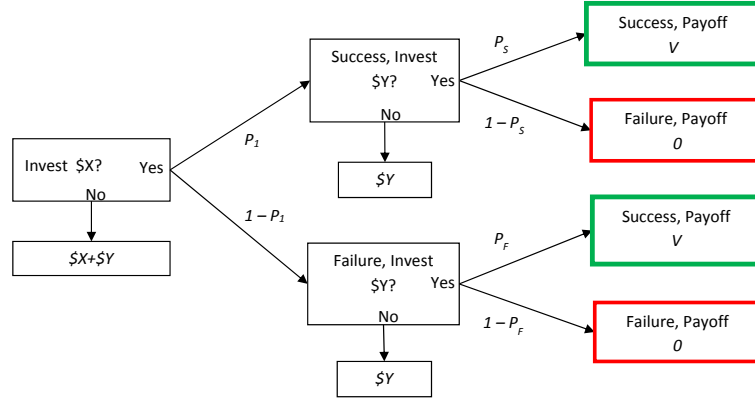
Invest $X? Yes
No
$X+$Y

$P_1$
$1 – P_1$

Success, Invest $Y? Yes
No
$Y

$P_S$
$1 – P_S$

Success, Payoff
V

Failure, Payoff
0

Failure, Invest $Y? Yes
No
$Y

$P_F$
$1 – P_F$

Success, Payoff
V

Failure, Payoff
0